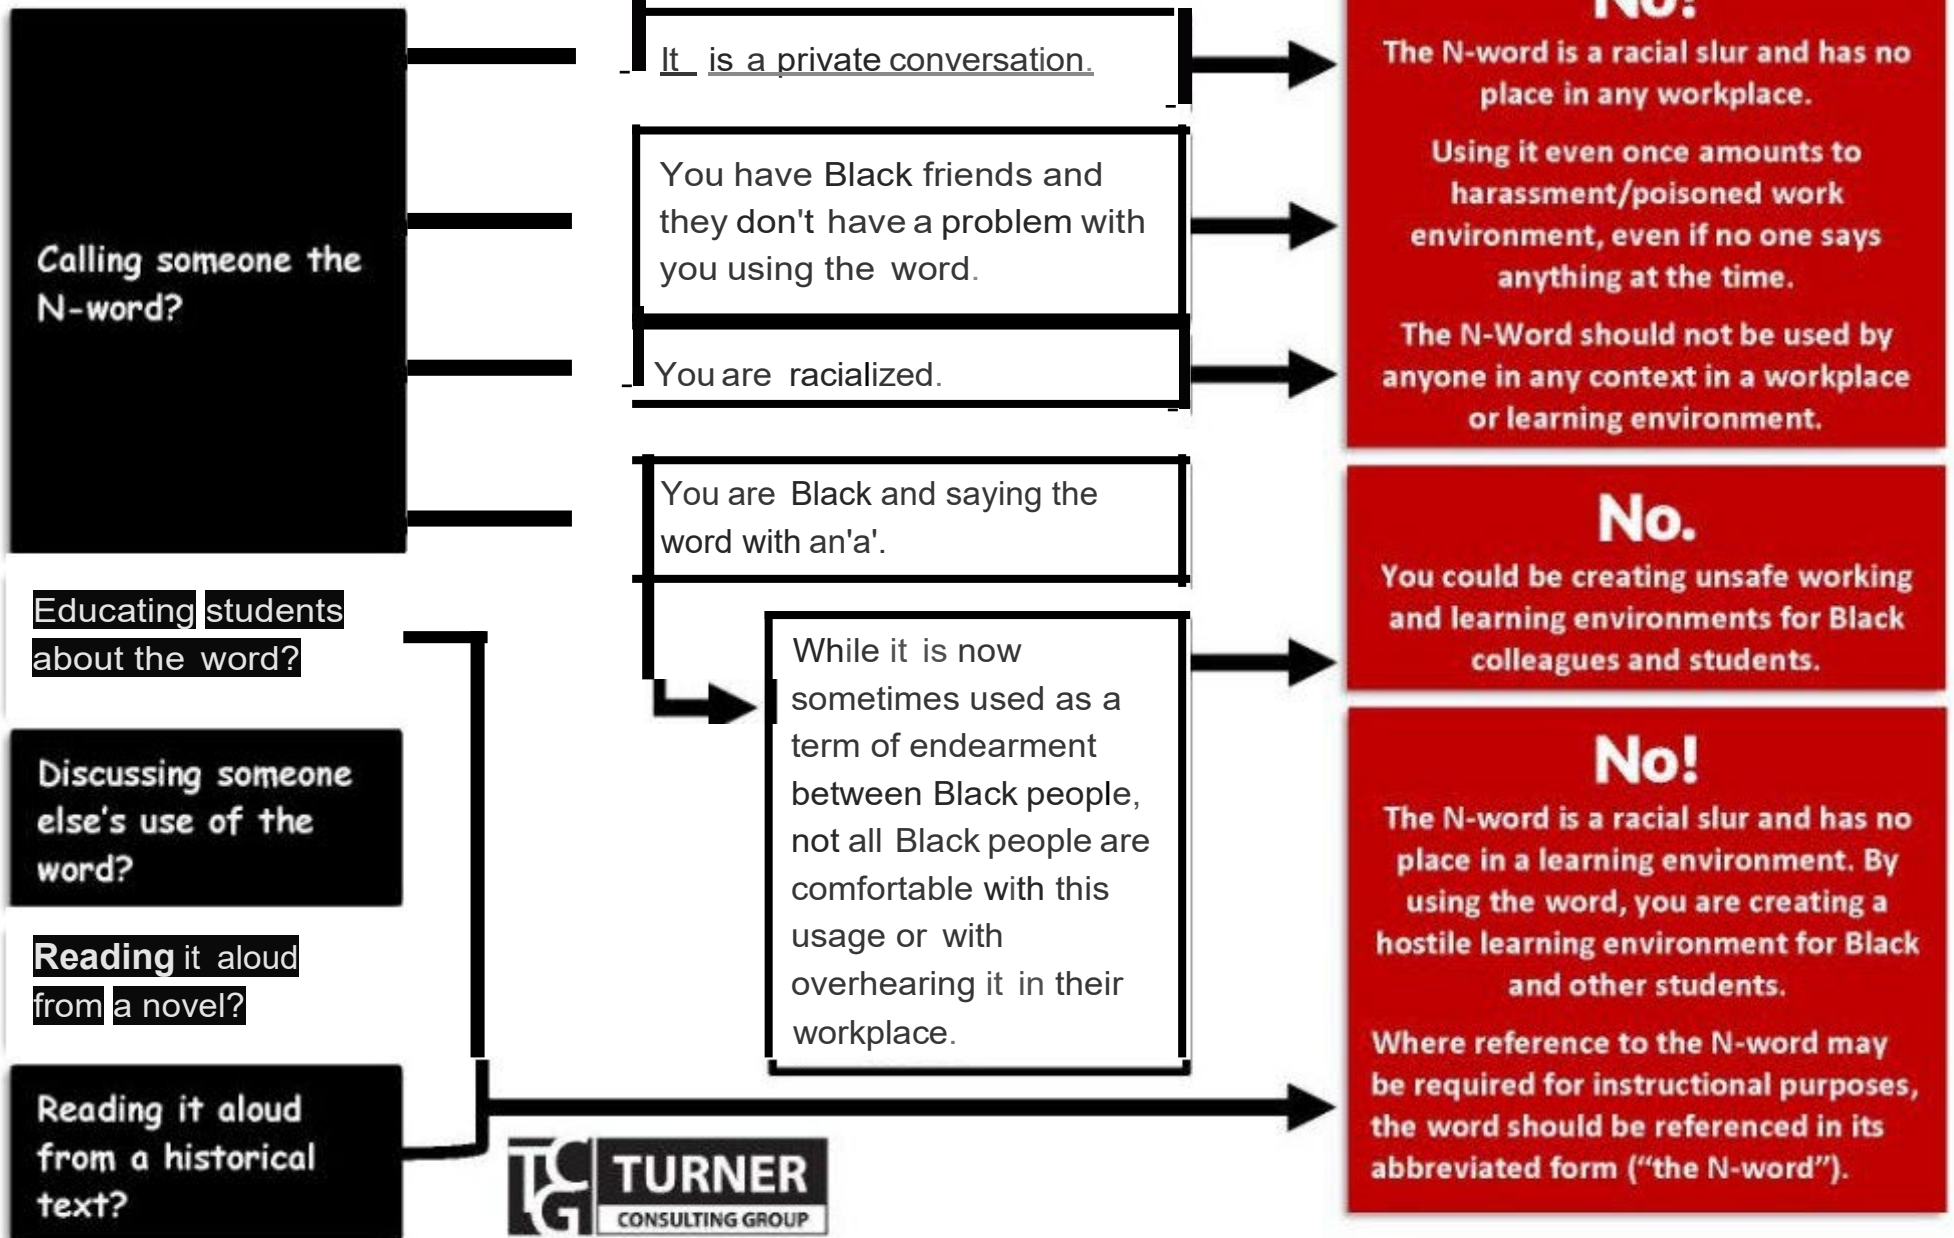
Calling someone the N-word?

Educating students about the word?

Discussing someone else's use of the word?

Reading it aloud from a novel?

Reading it aloud from a historical text?

It is a private conversation.

You have Black friends and they don't have a problem with you using the word.

You are racialized.

You are Black and saying the word with an'a'.

While it is now sometimes used as a term of endearment between Black people, not all Black people are comfortable with this usage or with overhearing it in their workplace.

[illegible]

The N-word is a racial slur and has no place in any workplace.

Using it even once amounts to harassment/poisoned work environment, even if no one says anything at the time.

The N-Word should not be used by anyone in any context in a workplace or learning environment.

No.

You could be creating unsafe working and learning environments for Black colleagues and students.

No!

The N-word is a racial slur and has no place in a learning environment. By using the word, you are creating a hostile learning environment for Black and other students.

Where reference to the N-word may be required for instructional purposes, the word should be referenced in its abbreviated form ("the N-word").

TCG TURNER CONSULTING GROUP